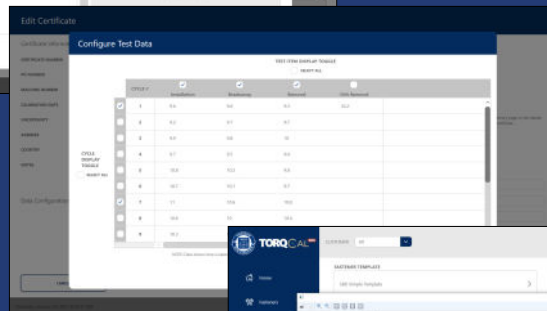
Edit Certificate

Certificate Information

Data Configuration

Configure Test Data

TEST ITEM DISPLAY TOGGLE

CYCLE DISPLAY TOGGLE

| CYCLE # | Installation | Breakaway | Removal | 15% Removal |
|---|---|---|---|---|
| 1 | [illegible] | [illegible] | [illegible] | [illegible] |
| 2 | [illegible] | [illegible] | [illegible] | |
| 3 | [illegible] | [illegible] | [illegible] | |
| 4 | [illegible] | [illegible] | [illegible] | |
| 5 | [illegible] | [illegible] | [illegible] | |
| 6 | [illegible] | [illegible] | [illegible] | |
| 7 | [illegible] | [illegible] | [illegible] | |
| 8 | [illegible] | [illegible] | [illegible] | |
| 9 | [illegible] | | | |

TORQCAL

Home

Fastener

FASTENER TEMPLATE